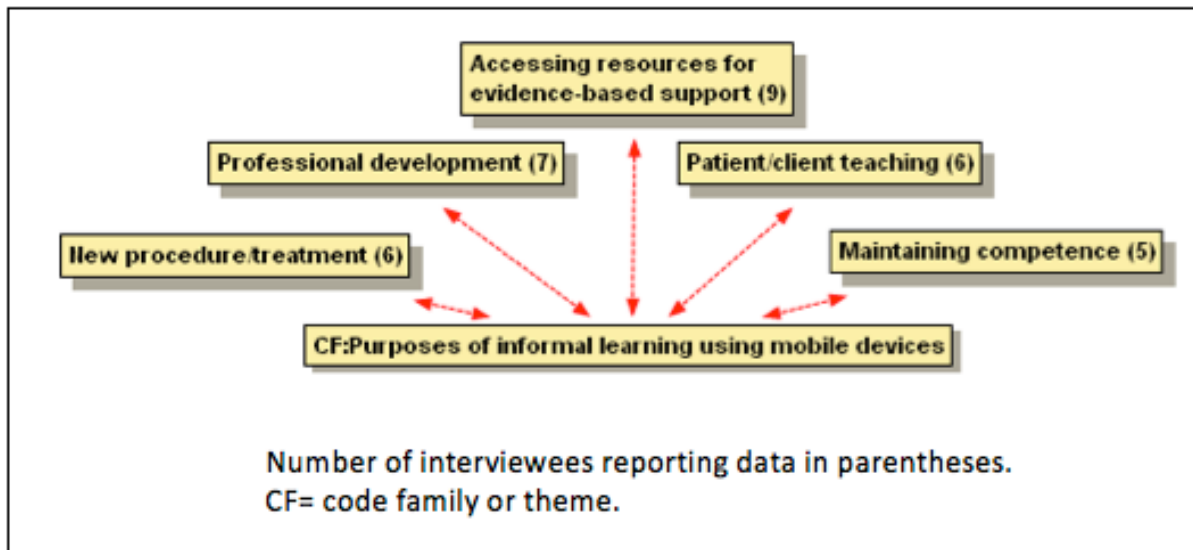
Accessing resources for evidence-based support (9)

Professional development (7)

Patient/client teaching (6)

llew procedure/treatment (6)

Maintaining competence (5)

CF:Purposes of informal learning using mobile devices

Number of interviewees reporting data in parentheses.
CF= code family or theme.